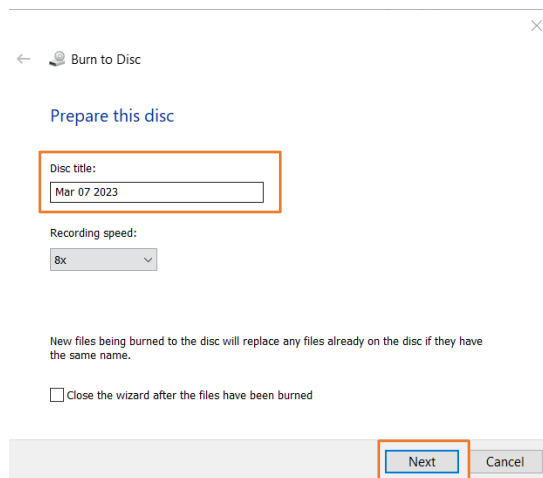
Burn to Disc

Prepare this disc

Disc title:

Mar 07 2023

Recording speed:

8x

New files being burned to the disc will replace any files already on the disc if they have the same name.

Close the wizard after the files have been burned

Next

Cancel